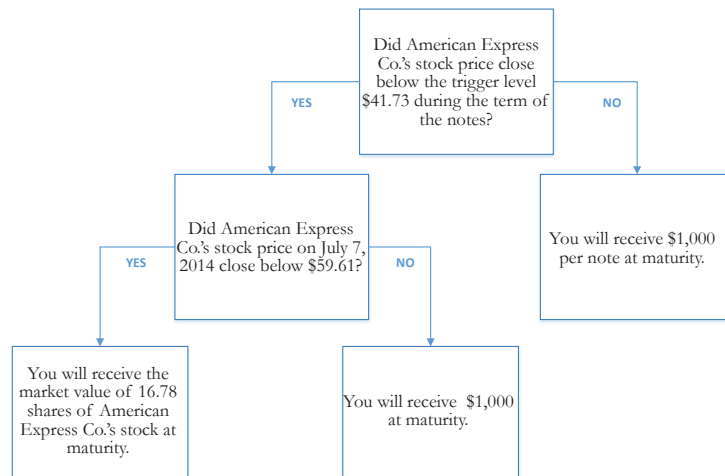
Did American Express Co.'s stock price close below the trigger level $41.73 during the term of the notes?

YES

NO

Did American Express Co.'s stock price on July 7, 2014 close below $59.61?

YES

NO

You will receive $1,000 per note at maturity.

You will receive the market value of 16.78 shares of American Express Co.'s stock at maturity.

You will receive $1,000 at maturity.